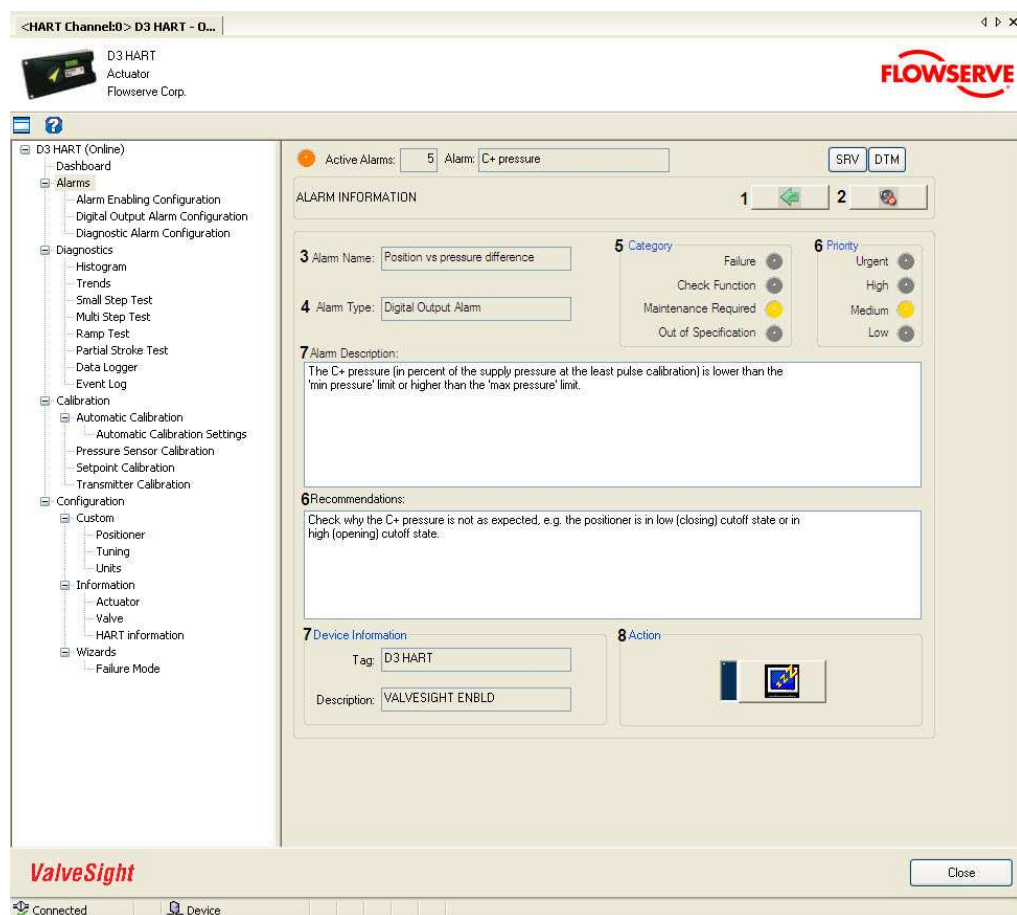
<HART Channel:0> D3 HART - O...

D3 HART
Actuator
Flowserve Corp.

FLOWSERVE

D3 HART (Online)
Dashboard
Alarms
Alarm Enabling Configuration
Digital Output Alarm Configuration
Diagnostic Alarm Configuration
Diagnostics
Histogram
Trends
Small Step Test
Multi Step Test
Ramp Test
Partial Stroke Test
Data Logger
Event Log
Calibration
Automatic Calibration
Automatic Calibration Settings
Pressure Sensor Calibration
Setpoint Calibration
Transmitter Calibration
Configuration
Custom
Positioner
Tuning
Units
Information
Actuator
Valve
HART information
Wizards
Failure Mode

Active Alarms: 5 Alarm: C+ pressure

SRV DTM

ALARM INFORMATION

1 2

3 Alarm Name: Position vs pressure difference

4 Alarm Type: Digital Output Alarm

5 Category
Failure
Check Function
Maintenance Required
Out of Specification

6 Priority
Urgent
High
Medium
Low

7 Alarm Description:
The C+ pressure (in percent of the supply pressure at the least pulse calibration) is lower than the 'min pressure' limit or higher than the 'max pressure' limit.

6 Recommendations:
Check why the C+ pressure is not as expected, e.g. the positioner is in low (closing) cutoff state or in high (opening) cutoff state.

7 Device Information
Tag: D3 HART
Description: VALVESIGHT ENBLD

8 Action

ValveSight

Close

Connected Device